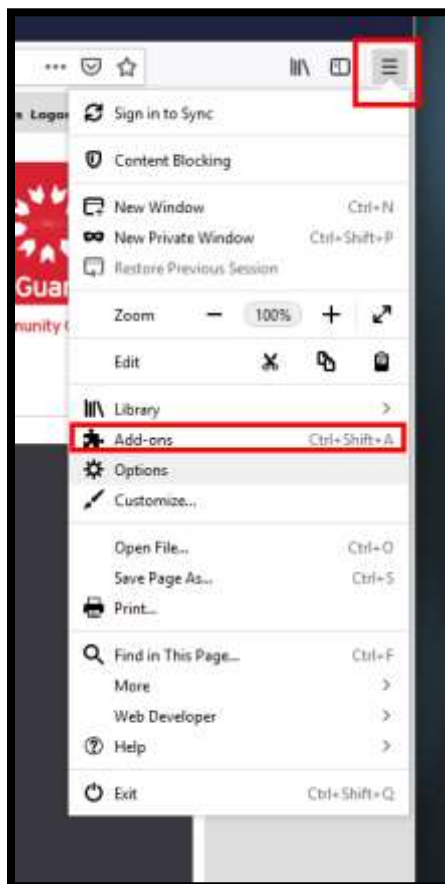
···

s Logo

Guar

nunity

Sign in to Sync

Content Blocking

New Window Ctrl+N

New Private Window Ctrl+Shift+P

Restore Previous Session

Zoom — 100% +

Edit

Library >

Add-ons Ctrl+Shift+A

Options

Customize...

Open File... Ctrl+O

Save Page As... Ctrl+S

Print...

Find in This Page... Ctrl+F

More >

Web Developer >

Help >

Exit Ctrl+Shift+Q